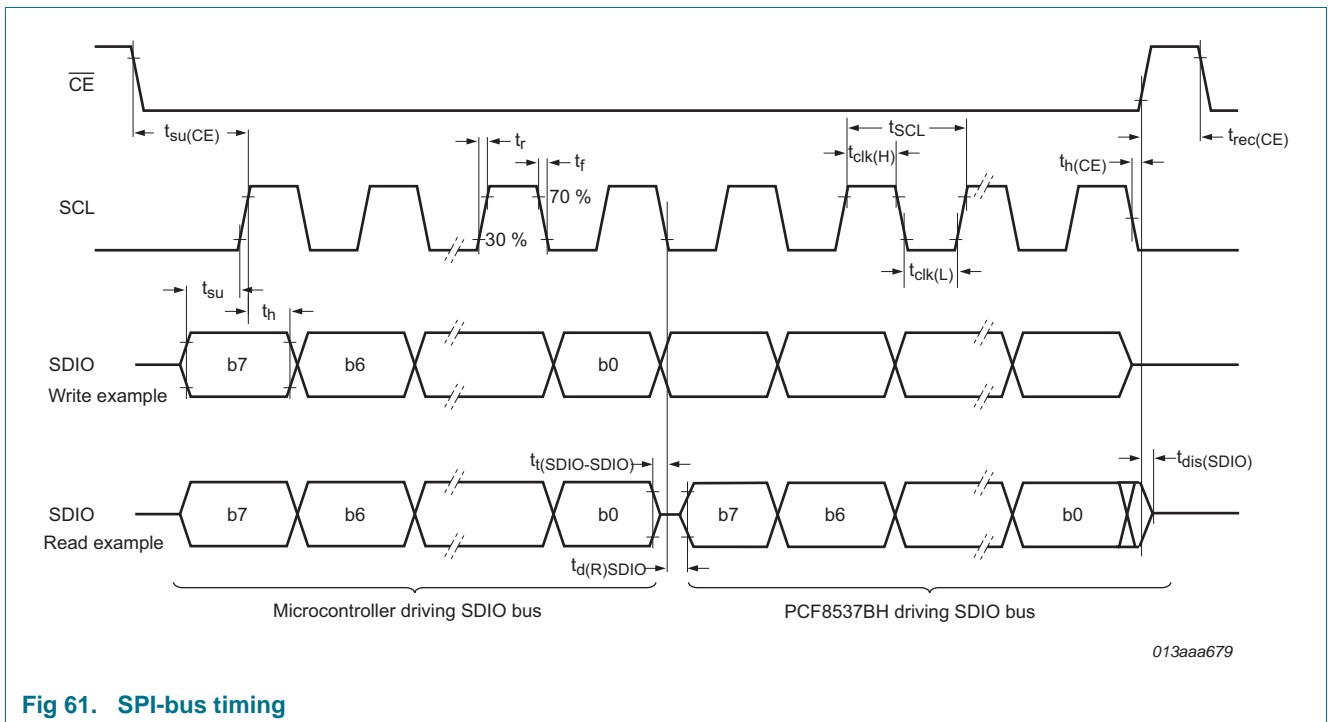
$\overline{CE}$

$t_{su(CE)}$

$t_r$

$t_f$

$t_{SCL}$

$t_{clk(H)}$

$t_{h(CE)}$

$t_{rec(CE)}$

SCL

70 %

30 %

$t_{clk(L)}$

$t_{su}$

$t_h$

SDIO
Write example

b7

b6

b0

$t_{t(SDIO-SDIO)}$

$t_{dis(SDIO)}$

SDIO
Read example

b7

b6

b0

b7

b6

b0

$t_{d(R)SDIO}$

Microcontroller driving SDIO bus

PCF8537BH driving SDIO bus

013aaa679

Fig 61. SPI-bus timing